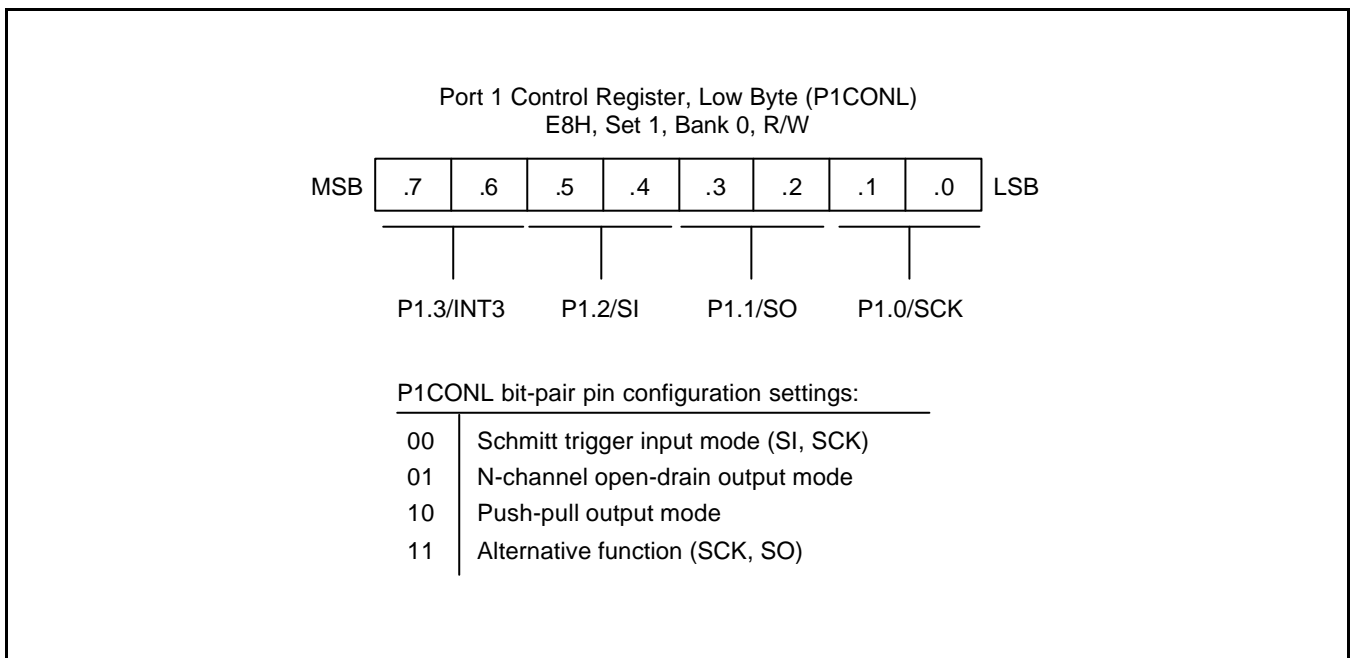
Port 1 Control Register, Low Byte (P1CONL)
E8H, Set 1, Bank 0, R/W

| MSB | .7 | .6 | .5 | .4 | .3 | .2 | .1 | .0 | LSB |
|---|---|---|---|---|---|---|---|---|---|

P1.3/INT3 P1.2/SI P1.1/SO P1.0/SCK

P1CONL bit-pair pin configuration settings:

| | |
|---|---|
| 00 | Schmitt trigger input mode (SI, SCK) |
| 01 | N-channel open-drain output mode |
| 10 | Push-pull output mode |
| 11 | Alternative function (SCK, SO) |